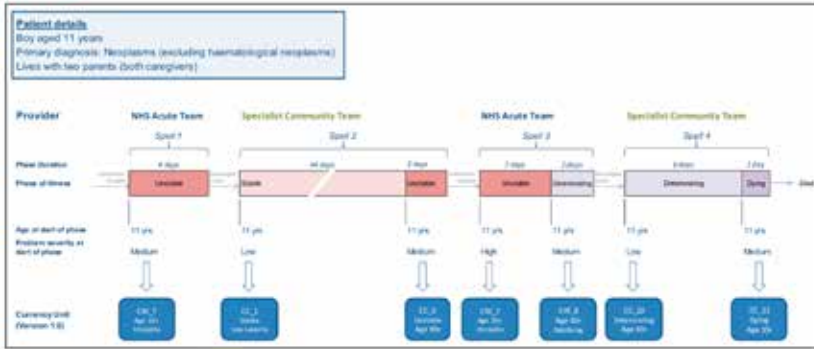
Patient details
Boy aged 11 years
Primary diagnosis: Neoplasms (excluding haematological neoplasms)
Lives with two parents (both caregivers)

Provider
NHS Acute Team
Specialist Community Team
NHS Acute Team
Specialist Community Team

Spell 1
Spell 2
Spell 3
Spell 4

Phase duration
4 days
44 days
3 days
3 days
2 days
8 days
2 day

Phase of illness
Unstable
Stable
Unstable
Unstable
Deteriorating
Deteriorating
Dying
Died

Age at start of phase
11 yrs
11 yrs
11 yrs
11 yrs
11 yrs
11 yrs
11 yrs

Problem severity at start of phase
Medium
Low
Medium
High
Medium
Low
Medium

Currency Unit (Version 1.0)
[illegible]
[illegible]
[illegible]
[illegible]
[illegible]
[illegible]
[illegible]